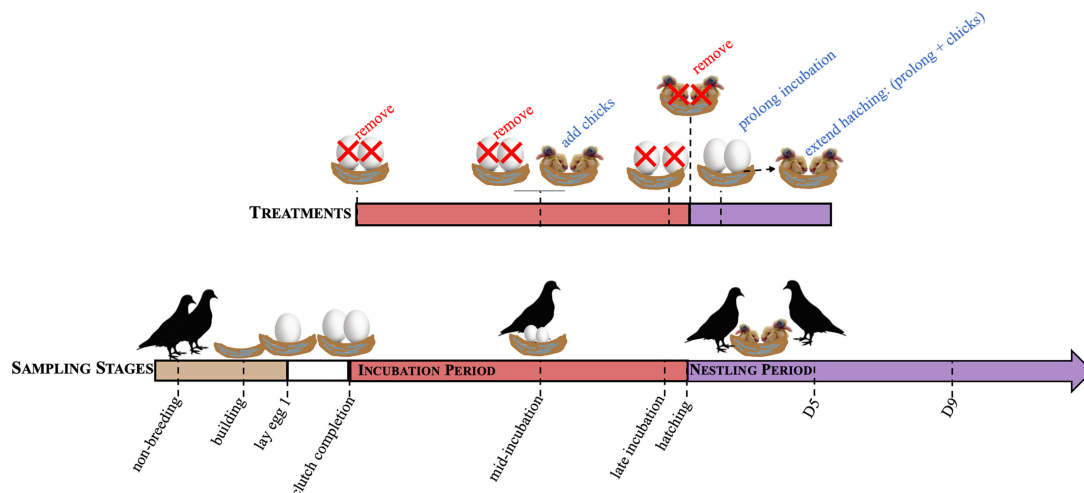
remove

remove

add chicks

remove

prolong incubation

extend hatching: (prolong + chicks)

TREATMENTS

SAMPLING STAGES

INCUBATION PERIOD

NESTLING PERIOD

non-breeding

building

lay egg 1

clutch completion

mid-incubation

late incubation

hatching

D5

D9